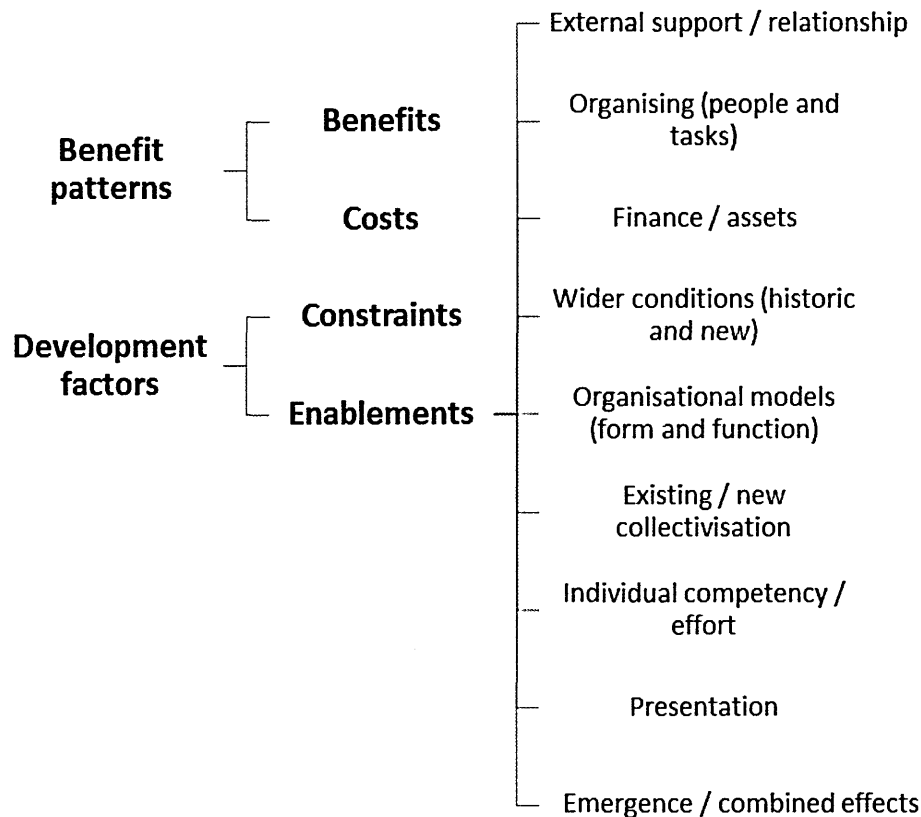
Benefit patterns

Benefits

Costs

Development factors

Constraints

Enablements

External support / relationship

Organising (people and tasks)

Finance / assets

Wider conditions (historic and new)

Organisational models (form and function)

Existing / new collectivisation

Individual competency / effort

Presentation

Emergence / combined effects